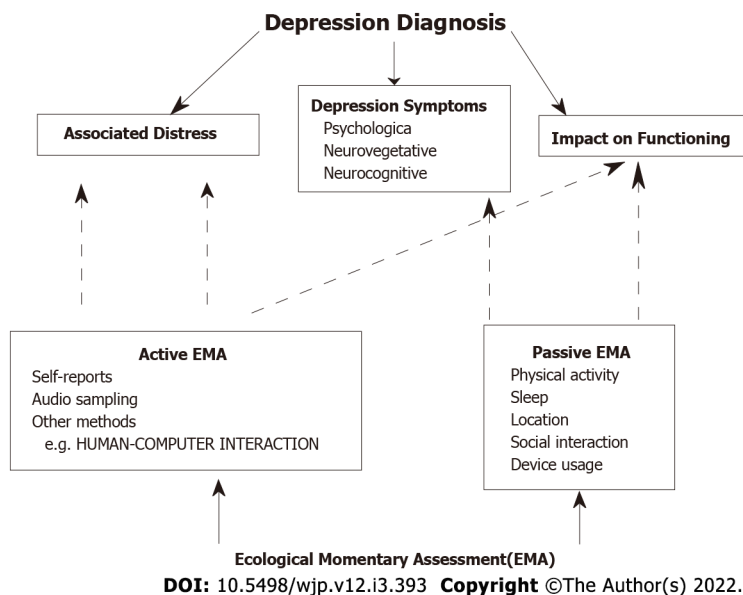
Depression Diagnosis

Associated Distress

Depression Symptoms
Psychologica
Neurovegetative
Neurocognitive

Impact on Functioning

Active EMA
Self-reports
Audio sampling
Other methods
e.g. HUMAN-COMPUTER INTERACTION

Passive EMA
Physical activity
Sleep
Location
Social interaction
Device usage

Ecological Momentary Assessment(EMA)

DOI: 10.5498/wjp.v12.i3.393 Copyright ©The Author(s) 2022.